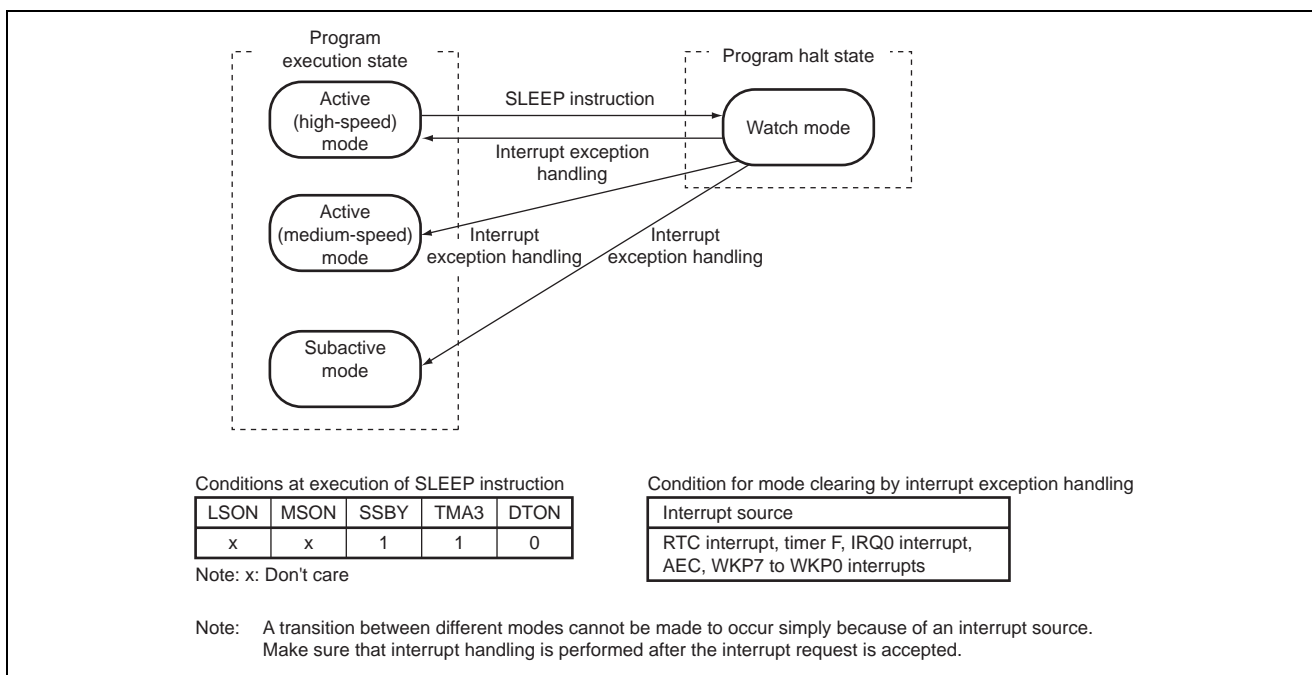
Program execution state

Program halt state

Active (high-speed) mode

SLEEP instruction

Watch mode

Interrupt exception handling

Active (medium-speed) mode

Interrupt exception handling

Interrupt exception handling

Subactive mode

Conditions at execution of SLEEP instruction

| LSON | MSON | SSBY | TMA3 | DTON |
|---|---|---|---|---|
| x | x | 1 | 1 | 0 |

Note: x: Don't care

Condition for mode clearing by interrupt exception handling

| Interrupt source |
|---|
| RTC interrupt, timer F, IRQ0 interrupt, AEC, WKP7 to WKP0 interrupts |

Note: A transition between different modes cannot be made to occur simply because of an interrupt source. Make sure that interrupt handling is performed after the interrupt request is accepted.